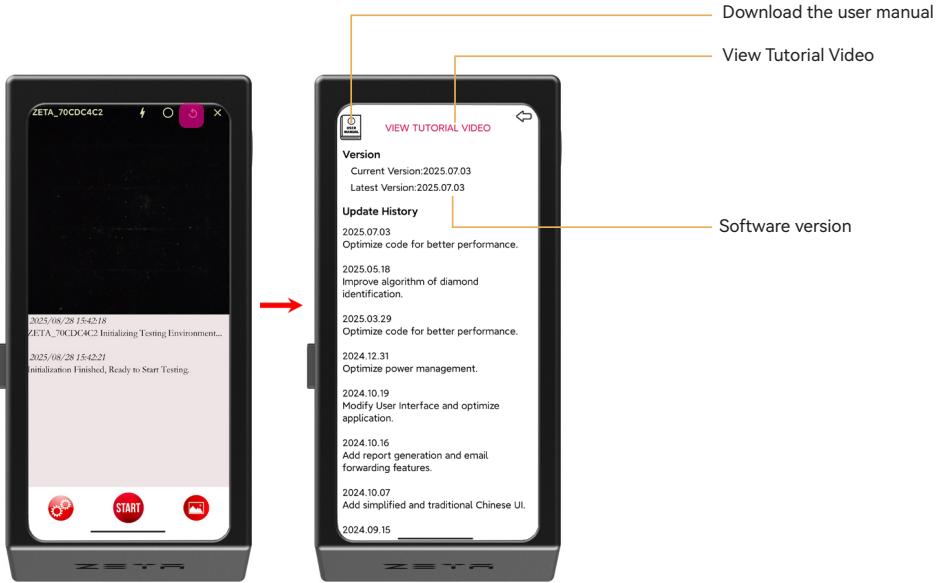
ZETA_70CDC4C2

2025/08/28 15:42:18
ZETA_70CDC4C2 Initializing Testing Environment...

2025/08/28 15:42:21
Initialization Finished, Ready to Start Testing.

START

ZETA

Download the user manual

View Tutorial Video

ZETA MANUAL

VIEW TUTORIAL VIDEO

Version

Current Version:2025.07.03

Latest Version:2025.07.03

Software version

Update History

2025.07.03
Optimize code for better performance.

2025.05.18
Improve algorithm of diamond identification.

2025.03.29
Optimize code for better performance.

2024.12.31
Optimize power management.

2024.10.19
Modify User Interface and optimize application.

2024.10.16
Add report generation and email forwarding features.

2024.10.07
Add simplified and traditional Chinese UI.

2024.09.15

ZETA